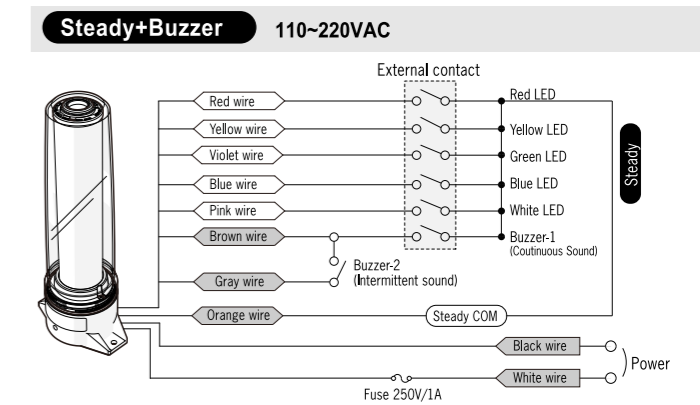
Steady+Buzzer 110~220VAC

External contact

Red wire
Yellow wire
Violet wire
Blue wire
Pink wire
Brown wire
Gray wire
Orange wire

Red LED
Yellow LED
Green LED
Blue LED
White LED
Buzzer-1 (Coutinuous Sound)

Steady

Buzzer-2 (Intermittent sound)

Steady COM

Black wire
White wire
Power
Fuse 250V/1A